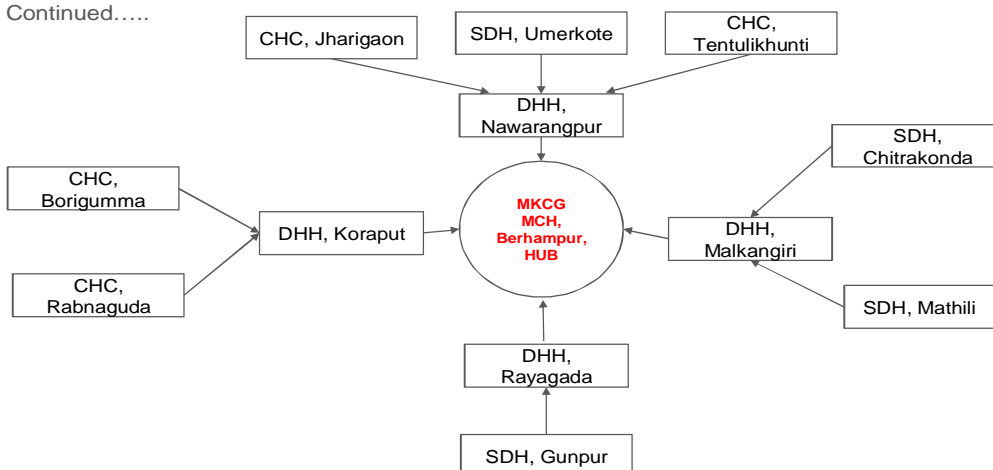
Continued…..

CHC, Jharigaon

SDH, Umerkote

CHC, Tentulikhunti

DHH, Nawarangpur

SDH, Chitrakonda

CHC, Borigumma

DHH, Koraput

MKCG MCH, Berhampur, HUB

DHH, Malkangiri

CHC, Rabnaguda

SDH, Mathili

DHH, Rayagada

SDH, Gunpur